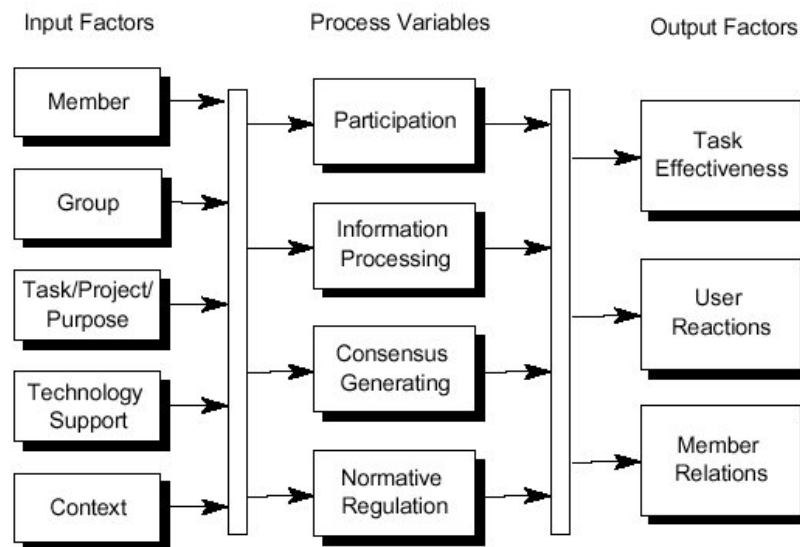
Input Factors

Process Variables

Output Factors

Member

Group

Task/Project/ Purpose

Technology Support

Context

Participation

Information Processing

Consensus Generating

Normative Regulation

Task Effectiveness

User Reactions

Member Relations